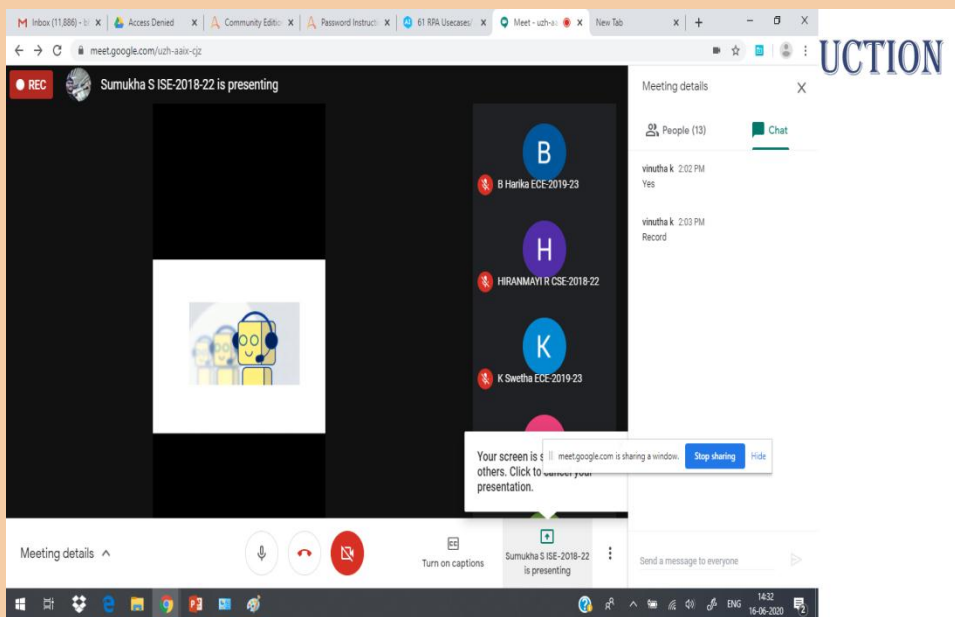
M Inbox (11,886) - b × | Access Denied × | Community Editio × | Password Instructi × | 61 RPA Usecases × | Meet - uzh-aa × | New Tab × | +

meet.google.com/uzh-aaix-cjz

UCTION

REC Sumukha S ISE-2018-22 is presenting

B
B Harika ECE-2019-23

H
HIRANMAYI R CSE-2018-22

K
K Swetha ECE-2019-23

Meeting details

People (13)

Chat

vinutha k 2:02 PM
Yes

vinutha k 2:03 PM
Record

Your screen is s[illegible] others. Click to cancel your presentation.

meet.google.com is sharing a window.

Stop sharing

Hide

Meeting details

CC
Turn on captions

Sumukha S ISE-2018-22 is presenting

Send a message to everyone

ENG 14:32 16-06-2020